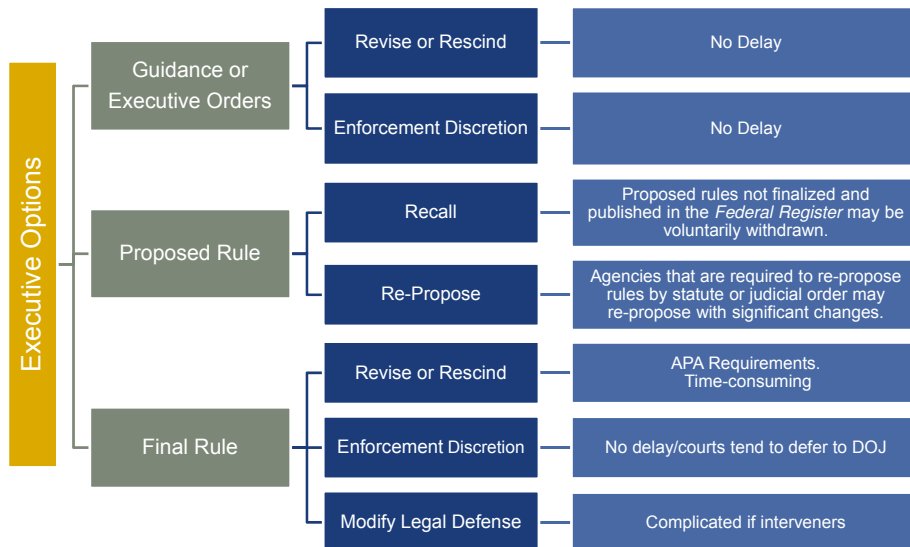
Executive Options

Guidance or Executive Orders

Revise or Rescind

No Delay

Enforcement Discretion

No Delay

Proposed Rule

Recall

Proposed rules not finalized and published in the Federal Register may be voluntarily withdrawn.

Re-Propose

Agencies that are required to re-propose rules by statute or judicial order may re-propose with significant changes.

Final Rule

Revise or Rescind

APA Requirements. Time-consuming

Enforcement Discretion

No delay/courts tend to defer to DOJ

Modify Legal Defense

Complicated if interveners